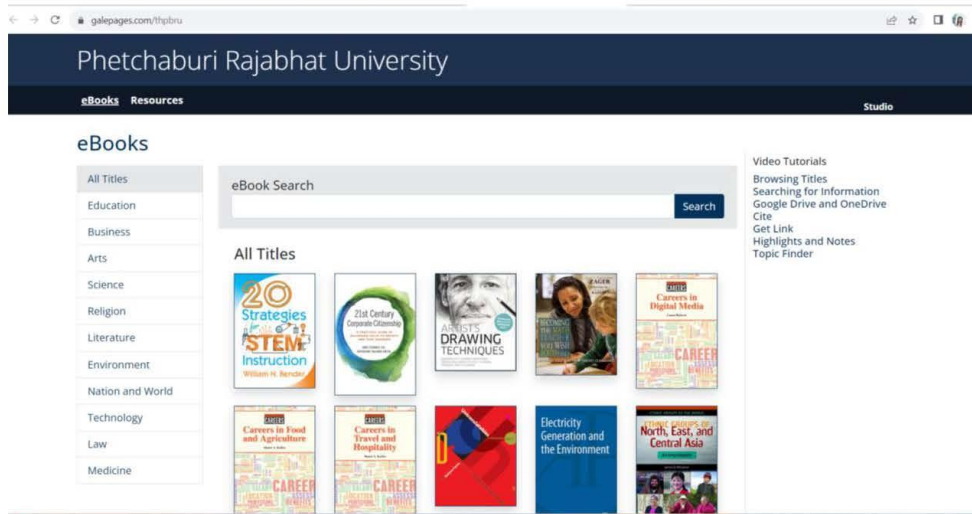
galepages.com/thpbru

Phetchaburi Rajabhat University

eBooks Resources

Studio

eBooks

All Titles
Education
Business
Arts
Science
Religion
Literature
Environment
Nation and World
Technology
Law
Medicine

eBook Search

Search

All Titles

20 Strategies for STEM Instruction
William N. Bender

21st Century Corporate Citizenship

ARTIST'S DRAWING TECHNIQUES

CAREERS
Careers in Digital Media

CAREERS
Careers in Food and Agriculture

CAREERS
Careers in Travel and Hospitality

Electricity Generation and the Environment

ETHNIC GROUPS OF North, East, and Central Asia

Video Tutorials
Browsing Titles
Searching for Information
Google Drive and OneDrive
Cite
Get Link
Highlights and Notes
Topic Finder